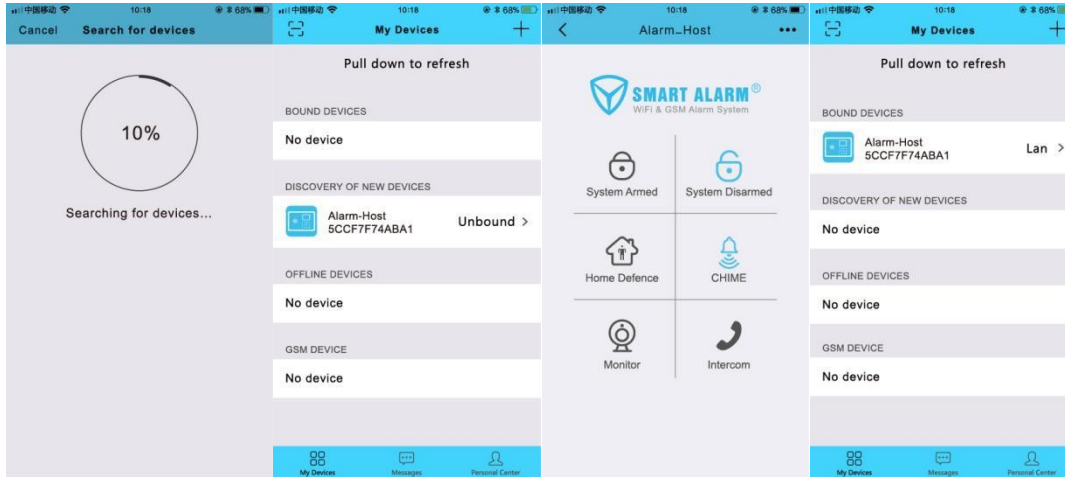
中国移动 10:18 68%
Cancel Search for devices

10%

Searching for devices...

中国移动 10:18 68%
My Devices +

Pull down to refresh

BOUND DEVICES

No device

DISCOVERY OF NEW DEVICES

Alarm-Host
5CCF7F74ABA1 Unbound >

OFFLINE DEVICES

No device

GSM DEVICE

No device

My Devices Messages Personal Center

中国移动 10:18 68%
< Alarm_Host •••

SMART ALARM®
WiFi & GSM Alarm System

System Armed
System Disarmed
Home Defence
CHIME
Monitor
Intercom

中国移动 10:18 68%
My Devices +

Pull down to refresh

BOUND DEVICES

Alarm-Host
5CCF7F74ABA1 Lan >

DISCOVERY OF NEW DEVICES

No device

OFFLINE DEVICES

No device

GSM DEVICE

No device

My Devices Messages Personal Center